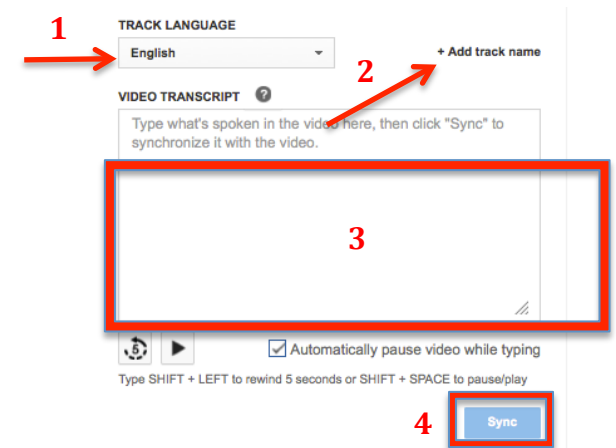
1

TRACK LANGUAGE

English

2

+ Add track name

VIDEO TRANSCRIPT ?

Type what's spoken in the video here, then click "Sync" to synchronize it with the video.

3

5

Automatically pause video while typing

Type SHIFT + LEFT to rewind 5 seconds or SHIFT + SPACE to pause/play

4

Sync